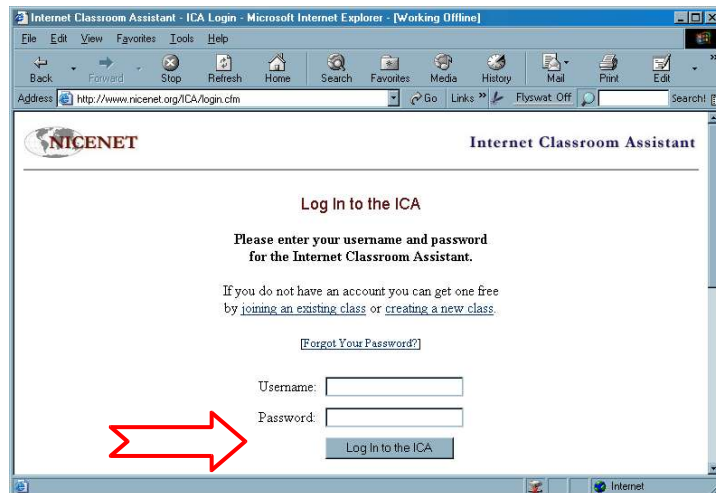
Internet Classroom Assistant - ICA Login - Microsoft Internet Explorer - [Working Offline]

File Edit View Favorites Tools Help

Back Forward Stop Refresh Home Search Favorites Media History Mail Print Edit

Address http://www.nicenet.org/ICA/login.cfm Go Links » Flyswat Off Search!

NICENET

Internet Classroom Assistant

Log In to the ICA

Please enter your username and password for the Internet Classroom Assistant.

If you do not have an account you can get one free by joining an existing class or creating a new class.

[Forgot Your Password?]

Username:

Password:

Log In to the ICA

Internet